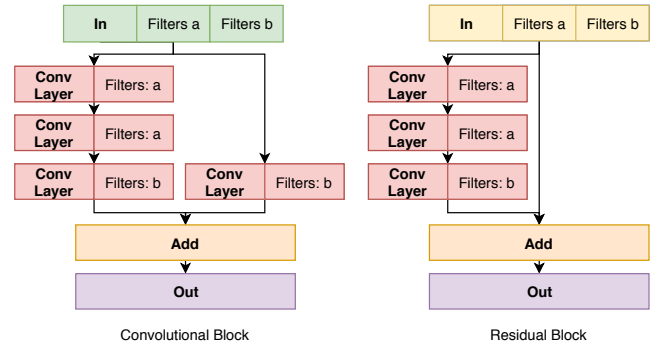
In | Filters a | Filters b

Conv Layer | Filters: a

Conv Layer | Filters: a

Conv Layer | Filters: b

Conv Layer | Filters: b

Add

Out

Convolutional Block

In | Filters a | Filters b

Conv Layer | Filters: a

Conv Layer | Filters: a

Conv Layer | Filters: b

Add

Out

Residual Block